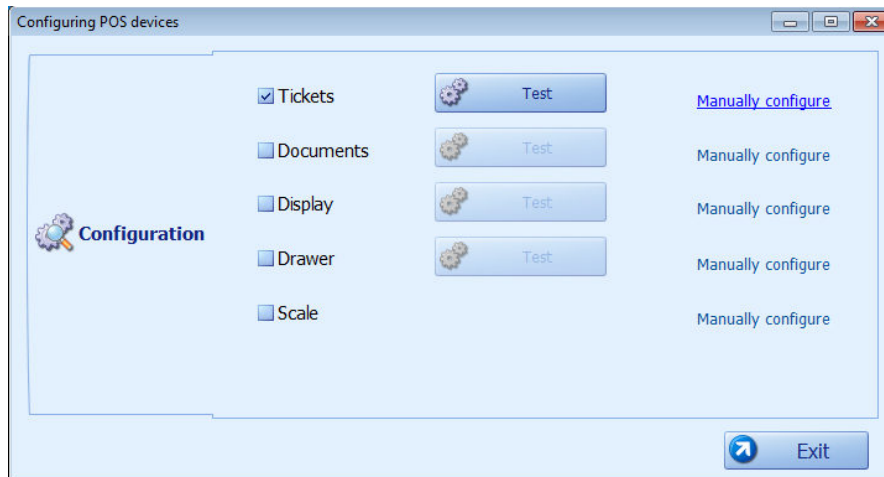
Configuring POS devices

Configuration

Tickets
Test
Manually configure

Documents
Test
Manually configure

Display
Test
Manually configure

Drawer
Test
Manually configure

Scale
Manually configure

Exit